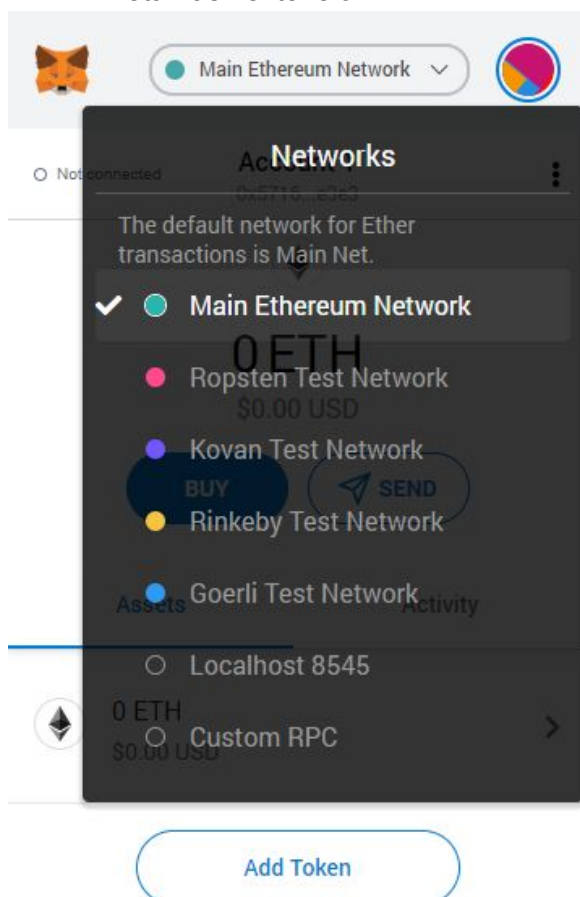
Main Ethereum Network

Not connected

Networks

The default network for Ether transactions is Main Net.

Main Ethereum Network

0 ETH

Ropsten Test Network

$0.00 USD

Kovan Test Network

BUY

SEND

Rinkeby Test Network

Goerli Test Network

Assets

Activity

Localhost 8545

0 ETH

Custom RPC

$0.00 USD

Add Token